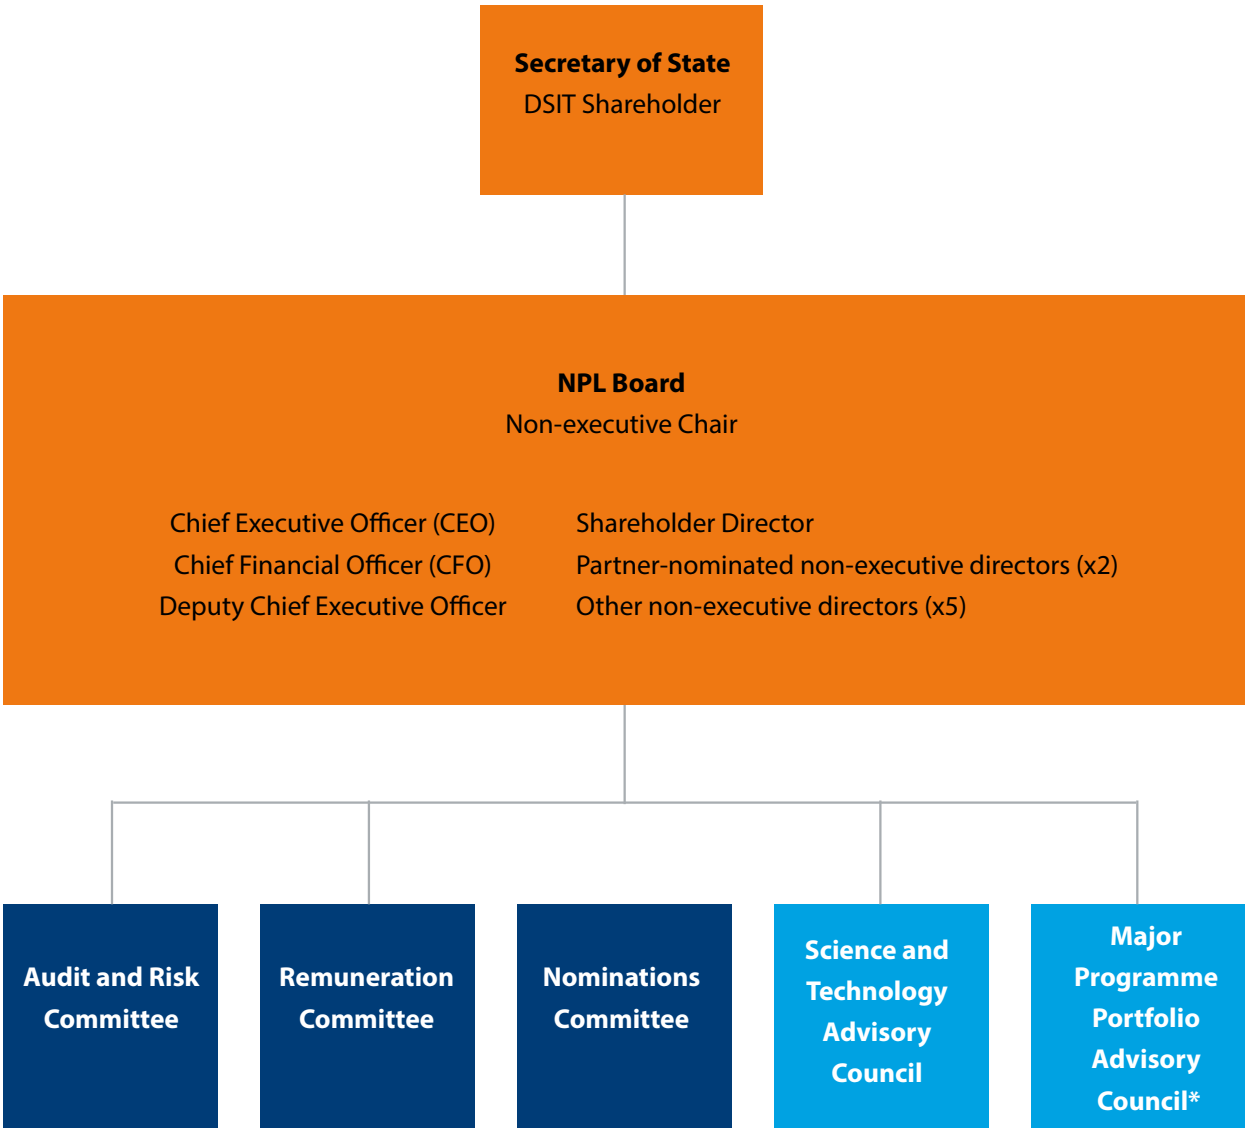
Secretary of State
DSIT Shareholder

NPL Board
Non-executive Chair

Chief Executive Officer (CEO)
Chief Financial Officer (CFO)
Deputy Chief Executive Officer

Shareholder Director
Partner-nominated non-executive directors (x2)
Other non-executive directors (x5)

Audit and Risk Committee

Remuneration Committee

Nominations Committee

Science and Technology Advisory Council

Major Programme Portfolio Advisory Council*